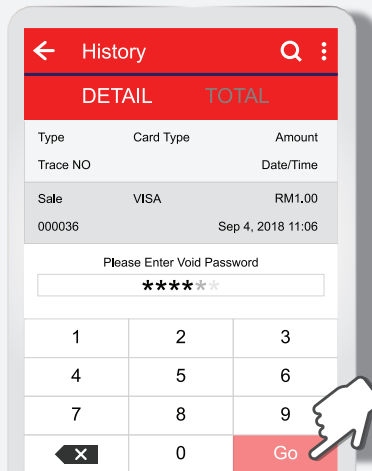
History

DETAIL TOTAL

| Type | Card Type | Amount |
|---|---|---|
| Trace NO | | Date/Time |
| Sale | VISA | RM1.00 |
| 000036 | | Sep 4, 2018 11:06 |

Please Enter Void Password

******

| 1 | 2 | 3 |
|---|---|---|
| 4 | 5 | 6 |
| 7 | 8 | 9 |
| ✕ | 0 | Go |